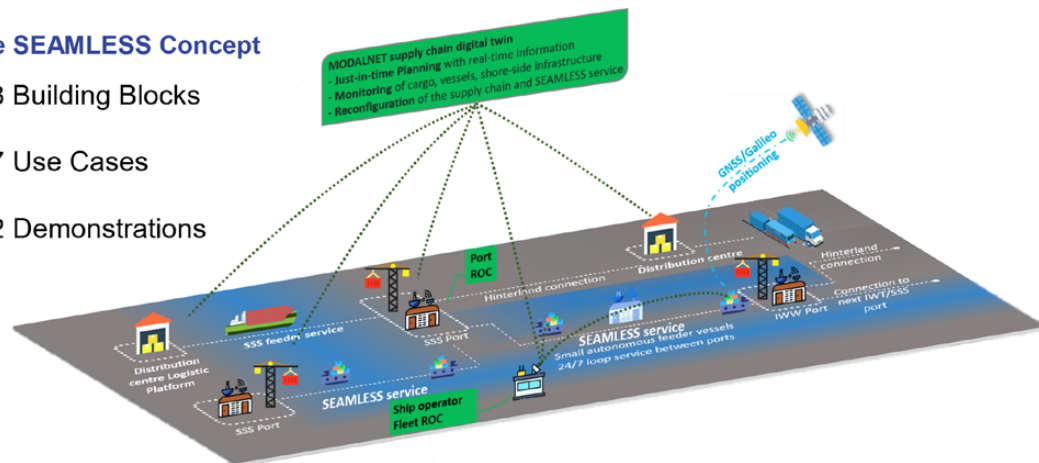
e SEAMLESS Concept

3 Building Blocks

7 Use Cases

2 Demonstrations

MODALNET supply chain digital twin
- Just-in-time Planning with real-time information
- Monitoring of cargo, vessels, shore-side infrastructure
- Reconfiguration of the supply chain and SEAMLESS service

GNSS/Galileo positioning

Distribution centre

Hinterland connection

Connection to next IWT/SSS port

Port ROC

Hinterland connection

IWW Port

SEAMLESS service
Small autonomous feeder vessels
24/7 loop service between ports

SSS feeder service

SSS Port

Distribution centre Logistic Platform

SEAMLESS service

Ship operator
Fleet ROC

SSS Port